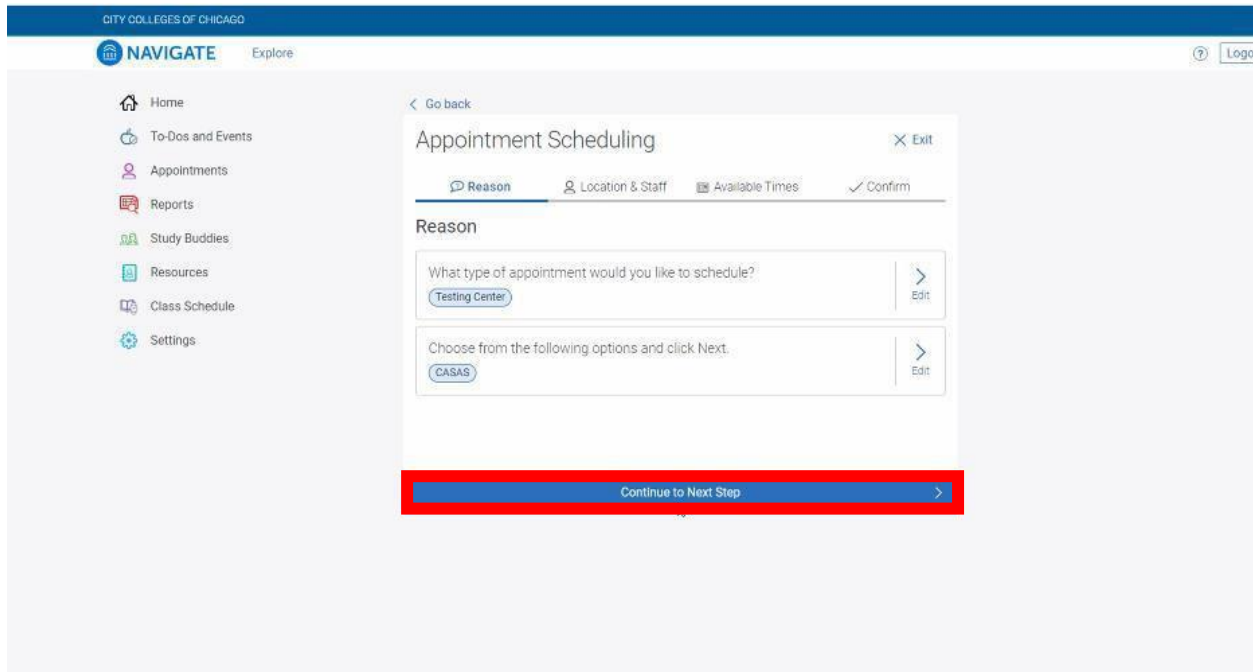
CITY COLLEGES OF CHICAGO

NAVIGATE Explore

Logo

Home
To-Dos and Events
Appointments
Reports
Study Buddies
Resources
Class Schedule
Settings

< Go back

Appointment Scheduling

× Exit

Reason Location & Staff Available Times Confirm

Reason

What type of appointment would you like to schedule?

Testing Center

Edit

Choose from the following options and click Next.

CASAS

Edit

Continue to Next Step >